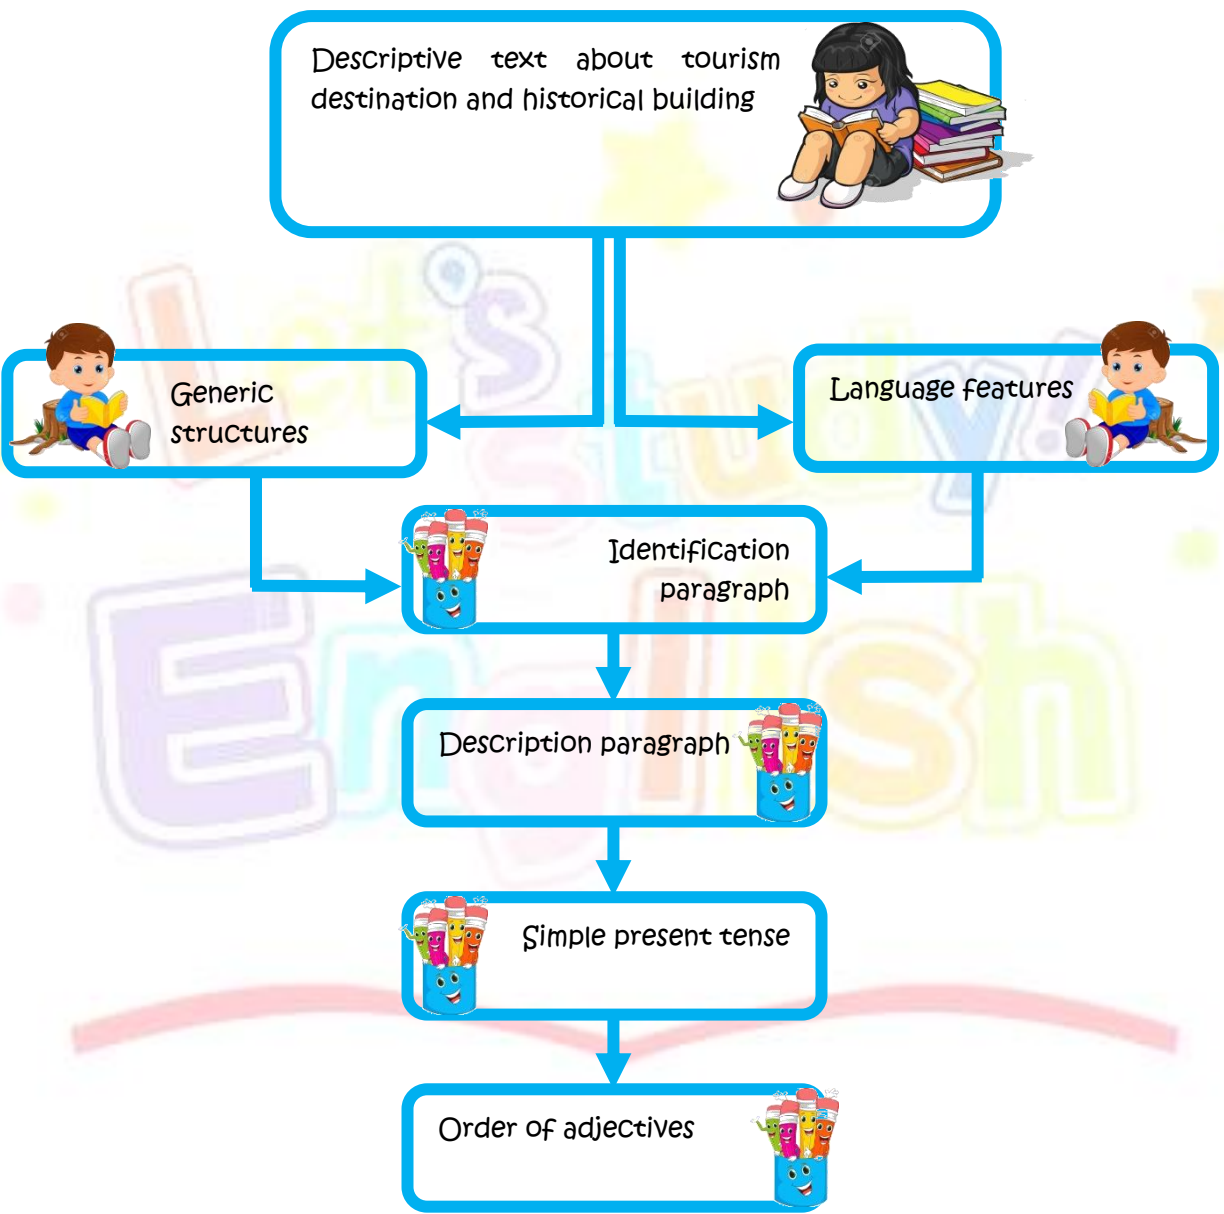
Descriptive text about tourism destination and historical building

Generic structures

Language features

Identification paragraph

Description paragraph

Simple present tense

Order of adjectives

Let's Study English